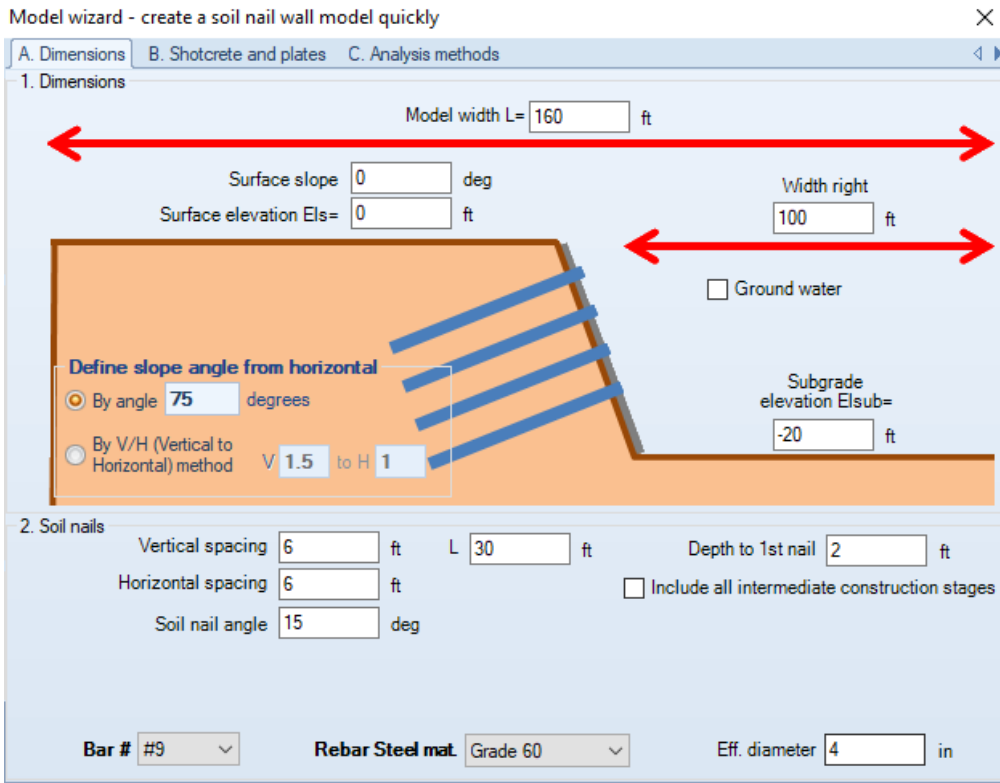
Model wizard - create a soil nail wall model quickly

×

A. Dimensions | B. Shotcrete and plates | C. Analysis methods

1. Dimensions

Model width L= 160 ft

Surface slope 0 deg

Surface elevation Els= 0 ft

Width right

100 ft

Ground water

Define slope angle from horizontal

By angle 75 degrees

By V/H (Vertical to Horizontal) method V 1.5 to H 1

Subgrade elevation Elsub=

-20 ft

2. Soil nails

Vertical spacing 6 ft

L 30 ft

Depth to 1st nail 2 ft

Horizontal spacing 6 ft

Include all intermediate construction stages

Soil nail angle 15 deg

Bar # #9

Rebar Steel mat. Grade 60

Eff. diameter 4 in